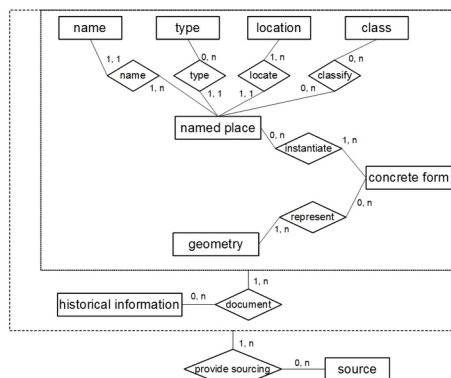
name

type

location

class

1, 1

0, n

1, n

0, n

name

type

locate

classify

1, n

1, 1

1, 1

0, n

named place

0, n

1, n

instantiate

concrete form

represent

0, n

geometry

1, n

1, n

historical information

0, n

document

1, n

provide sourcing

0, n

source